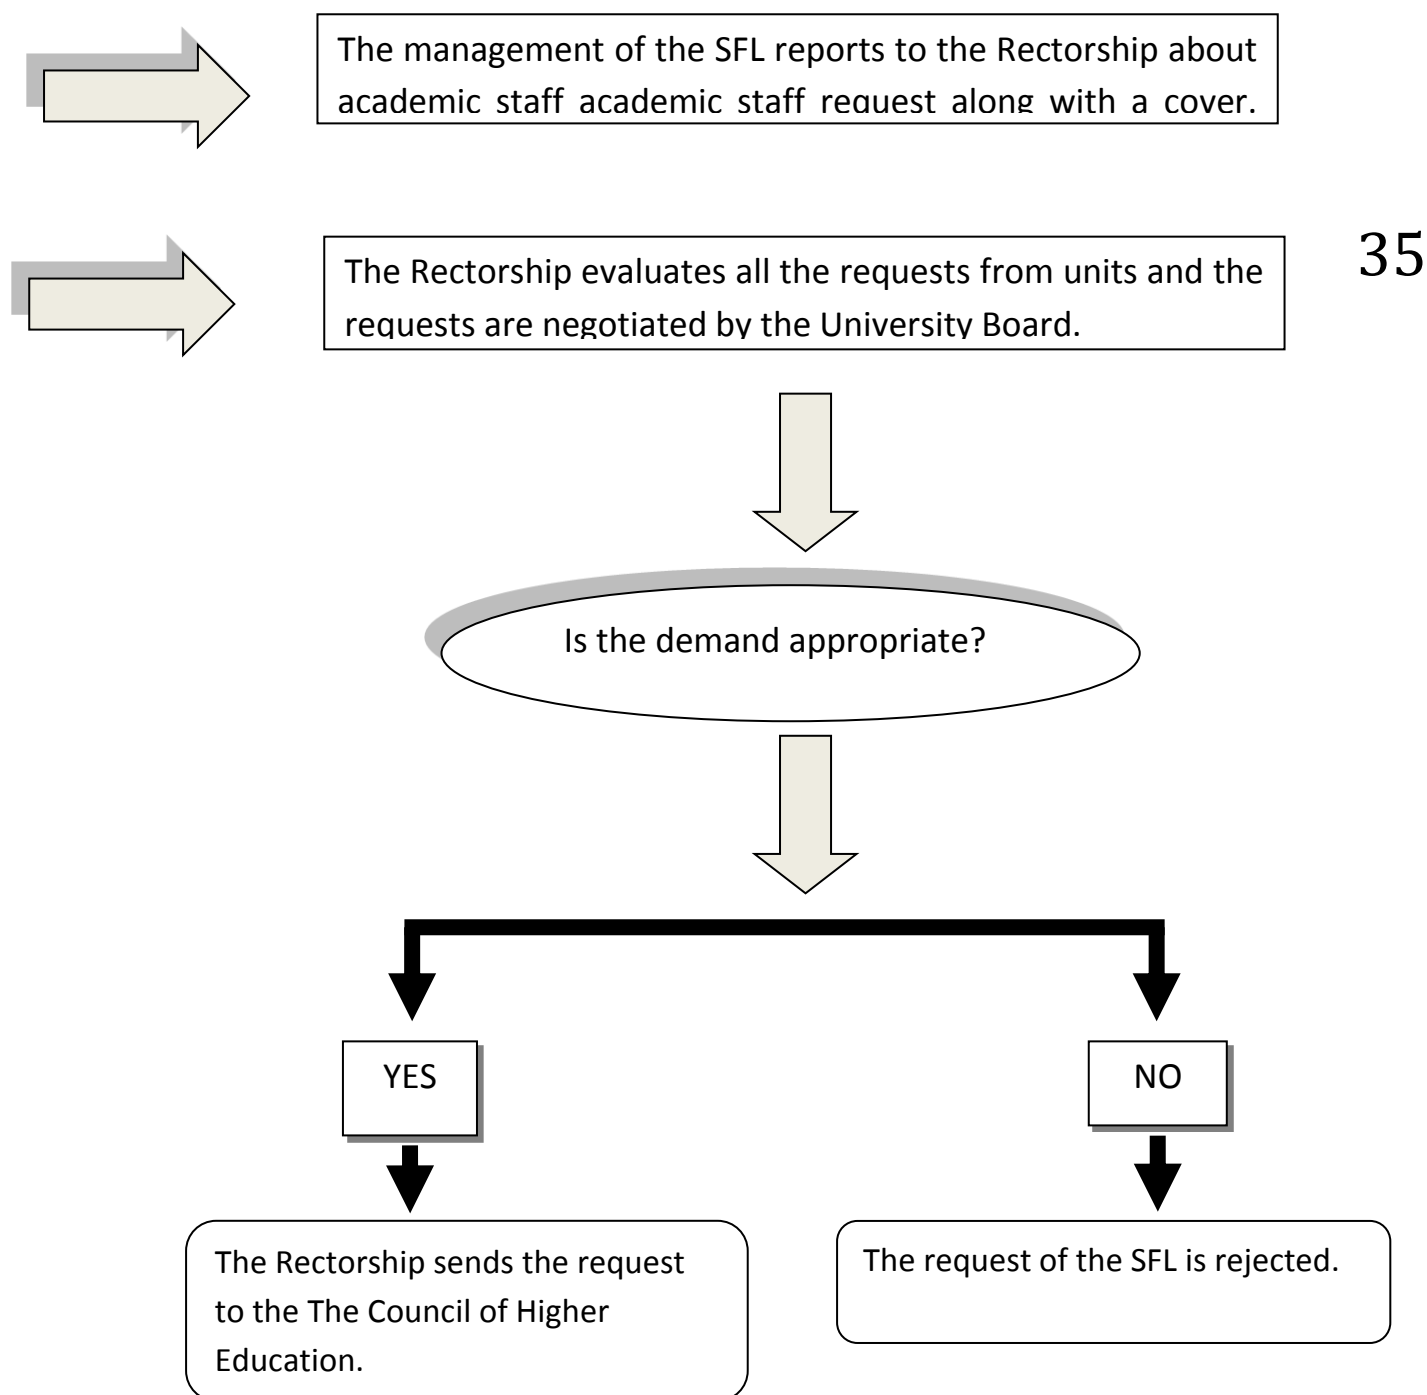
The management of the SFL reports to the Rectorship about academic staff academic staff request along with a cover.

35

The Rectorship evaluates all the requests from units and the requests are negotiated by the University Board.

Is the demand appropriate?

YES

NO

The Rectorship sends the request to the The Council of Higher Education.

The request of the SFL is rejected.